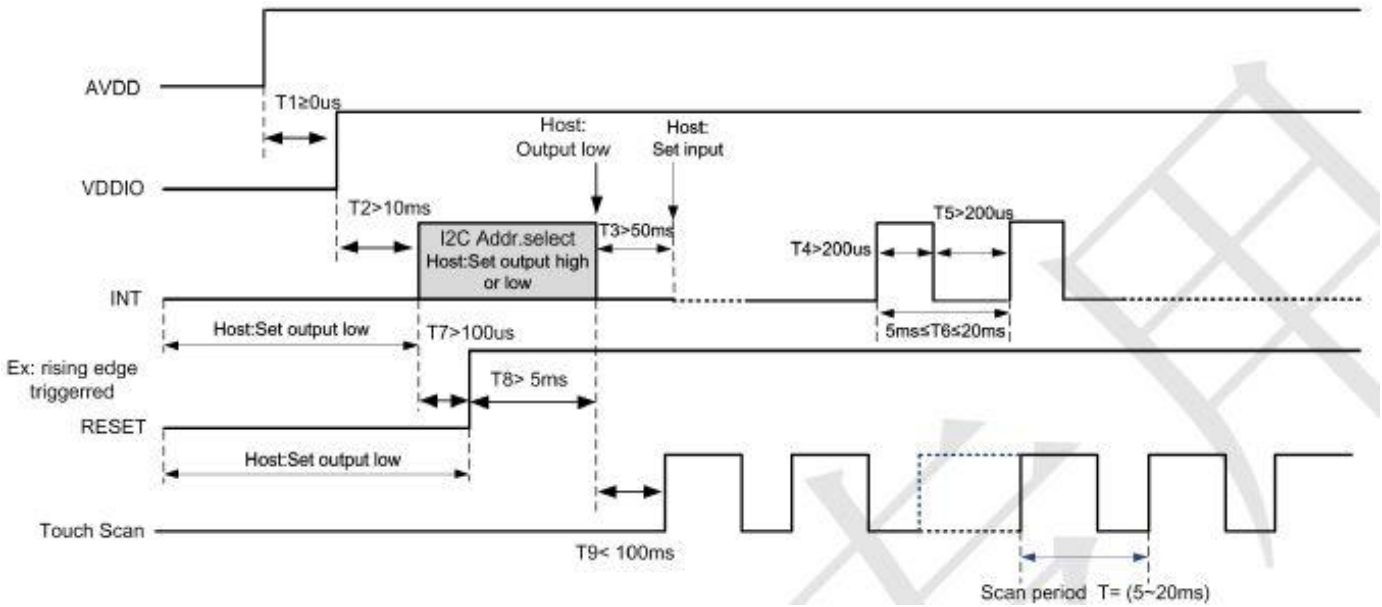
AVDD

T1≥0us

Host: Output low

Host: Set input

VDDIO

T2>10ms

I2C Addr.select Host:Set output high or low

T3>50ms

T5>200us

T4>200us

INT

5ms≤T6≤20ms

Host:Set output low

T7>100us

Ex: rising edge triggerred

T8> 5ms

RESET

Host:Set output low

Touch Scan

T9< 100ms

Scan period T= (5~20ms)